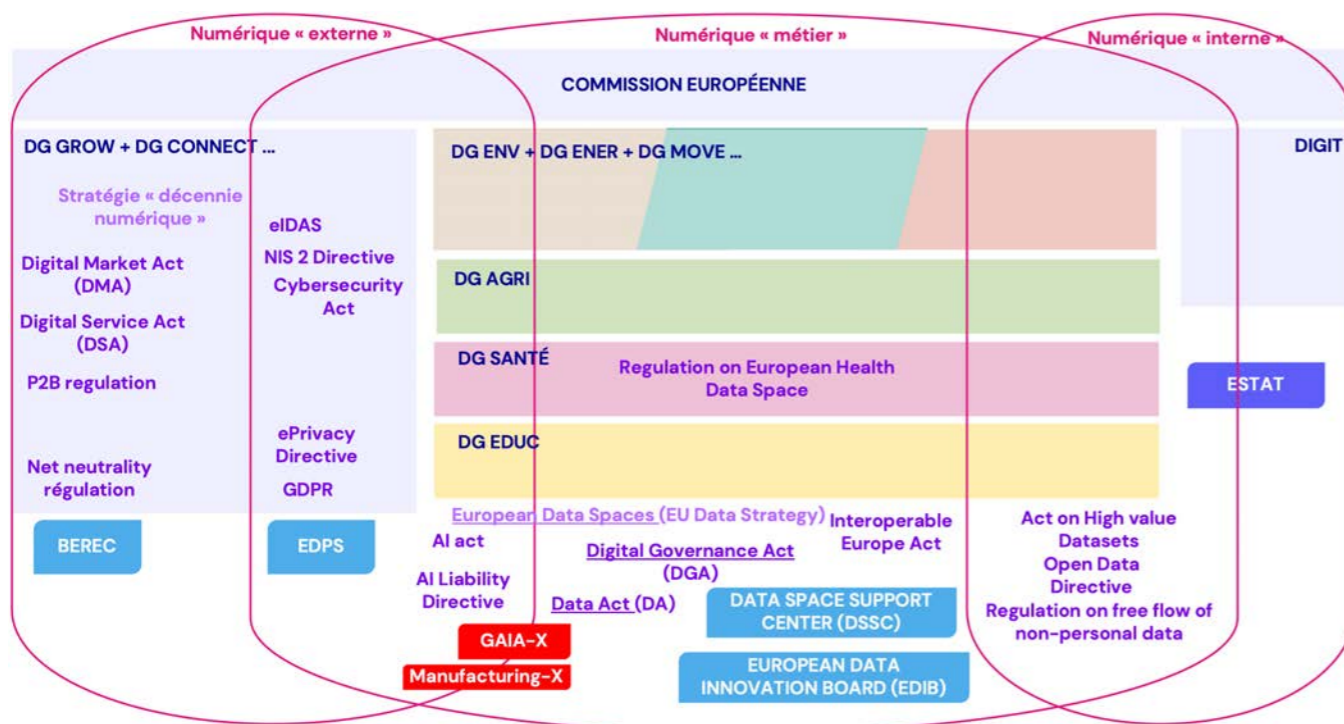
Numérique « externe »

Numérique « métier »

Numérique « interne »

COMMISSION EUROPÉENNE

DG GROW + DG CONNECT ...

Stratégie « décennie numérique »

Digital Market Act (DMA)

Digital Service Act (DSA)

P2B regulation

Net neutrality régulation

eIDAS

NIS 2 Directive

Cybersecurity Act

ePrivacy Directive

GDPR

BEREC

EDPS

DG ENV + DG ENER + DG MOVE ...

DG AGRI

DG SANTÉ

Regulation on European Health Data Space

DG EDUC

DIGIT

ESTAT

European Data Spaces (EU Data Strategy)

Interoperable Europe Act

AI act

Digital Governance Act (DGA)

AI Liability Directive

Data Act (DA)

DATA SPACE SUPPORT CENTER (DSSC)

EUROPEAN DATA INNOVATION BOARD (EDIB)

GAIA-X

Manufacturing-X

Act on High value Datasets

Open Data Directive

Regulation on free flow of non-personal data